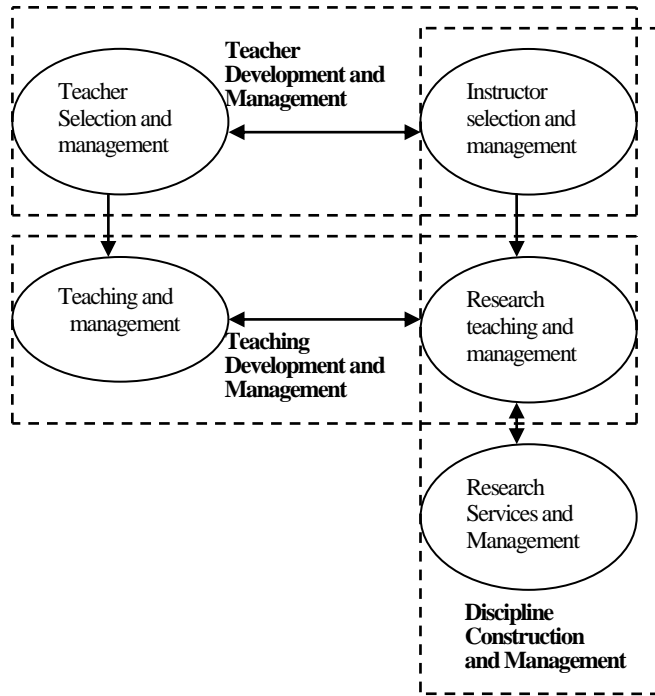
Teacher Selection and management

Teacher Development and Management

Instructor selection and management

Teaching and management

Teaching Development and Management

Research teaching and management

Research Services and Management

Discipline Construction and Management